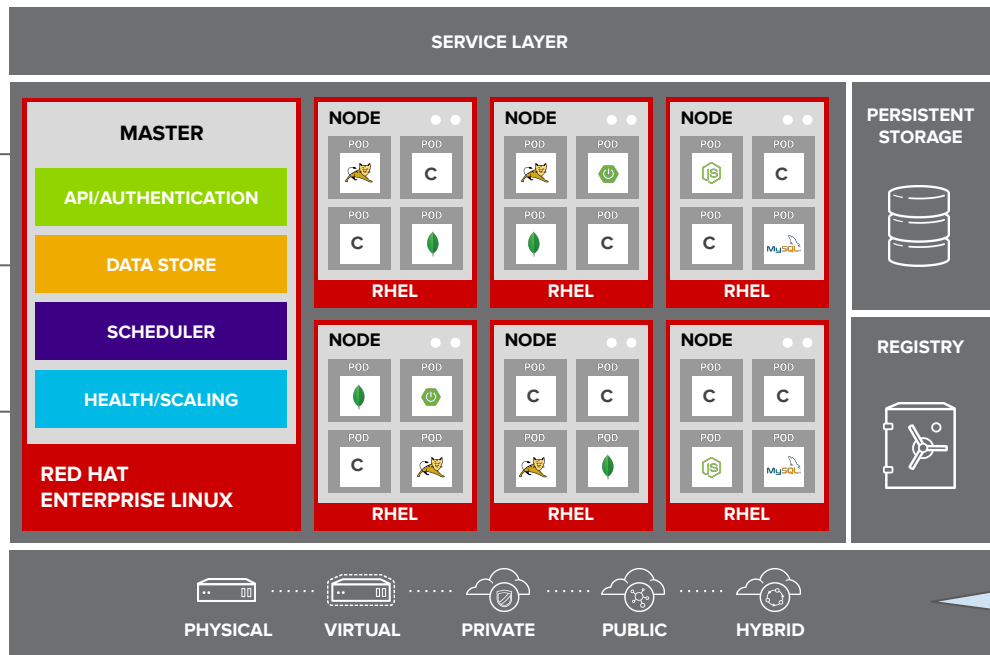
SERVICE LAYER

MASTER

API/AUTHENTICATION

DATA STORE

SCHEDULER

HEALTH/SCALING

RED HAT ENTERPRISE LINUX

NODE
POD
POD
C
POD
C
POD
RHEL

NODE
POD
POD
POD
POD
C
RHEL

NODE
POD
POD
C
POD
C
POD
MySQL
RHEL

NODE
POD
POD
POD
C
POD
RHEL

NODE
POD
C
POD
C
POD
POD
RHEL

NODE
POD
C
POD
C
POD
POD
MySQL
RHEL

PERSISTENT STORAGE

REGISTRY

PHYSICAL

VIRTUAL

PRIVATE

PUBLIC

HYBRID